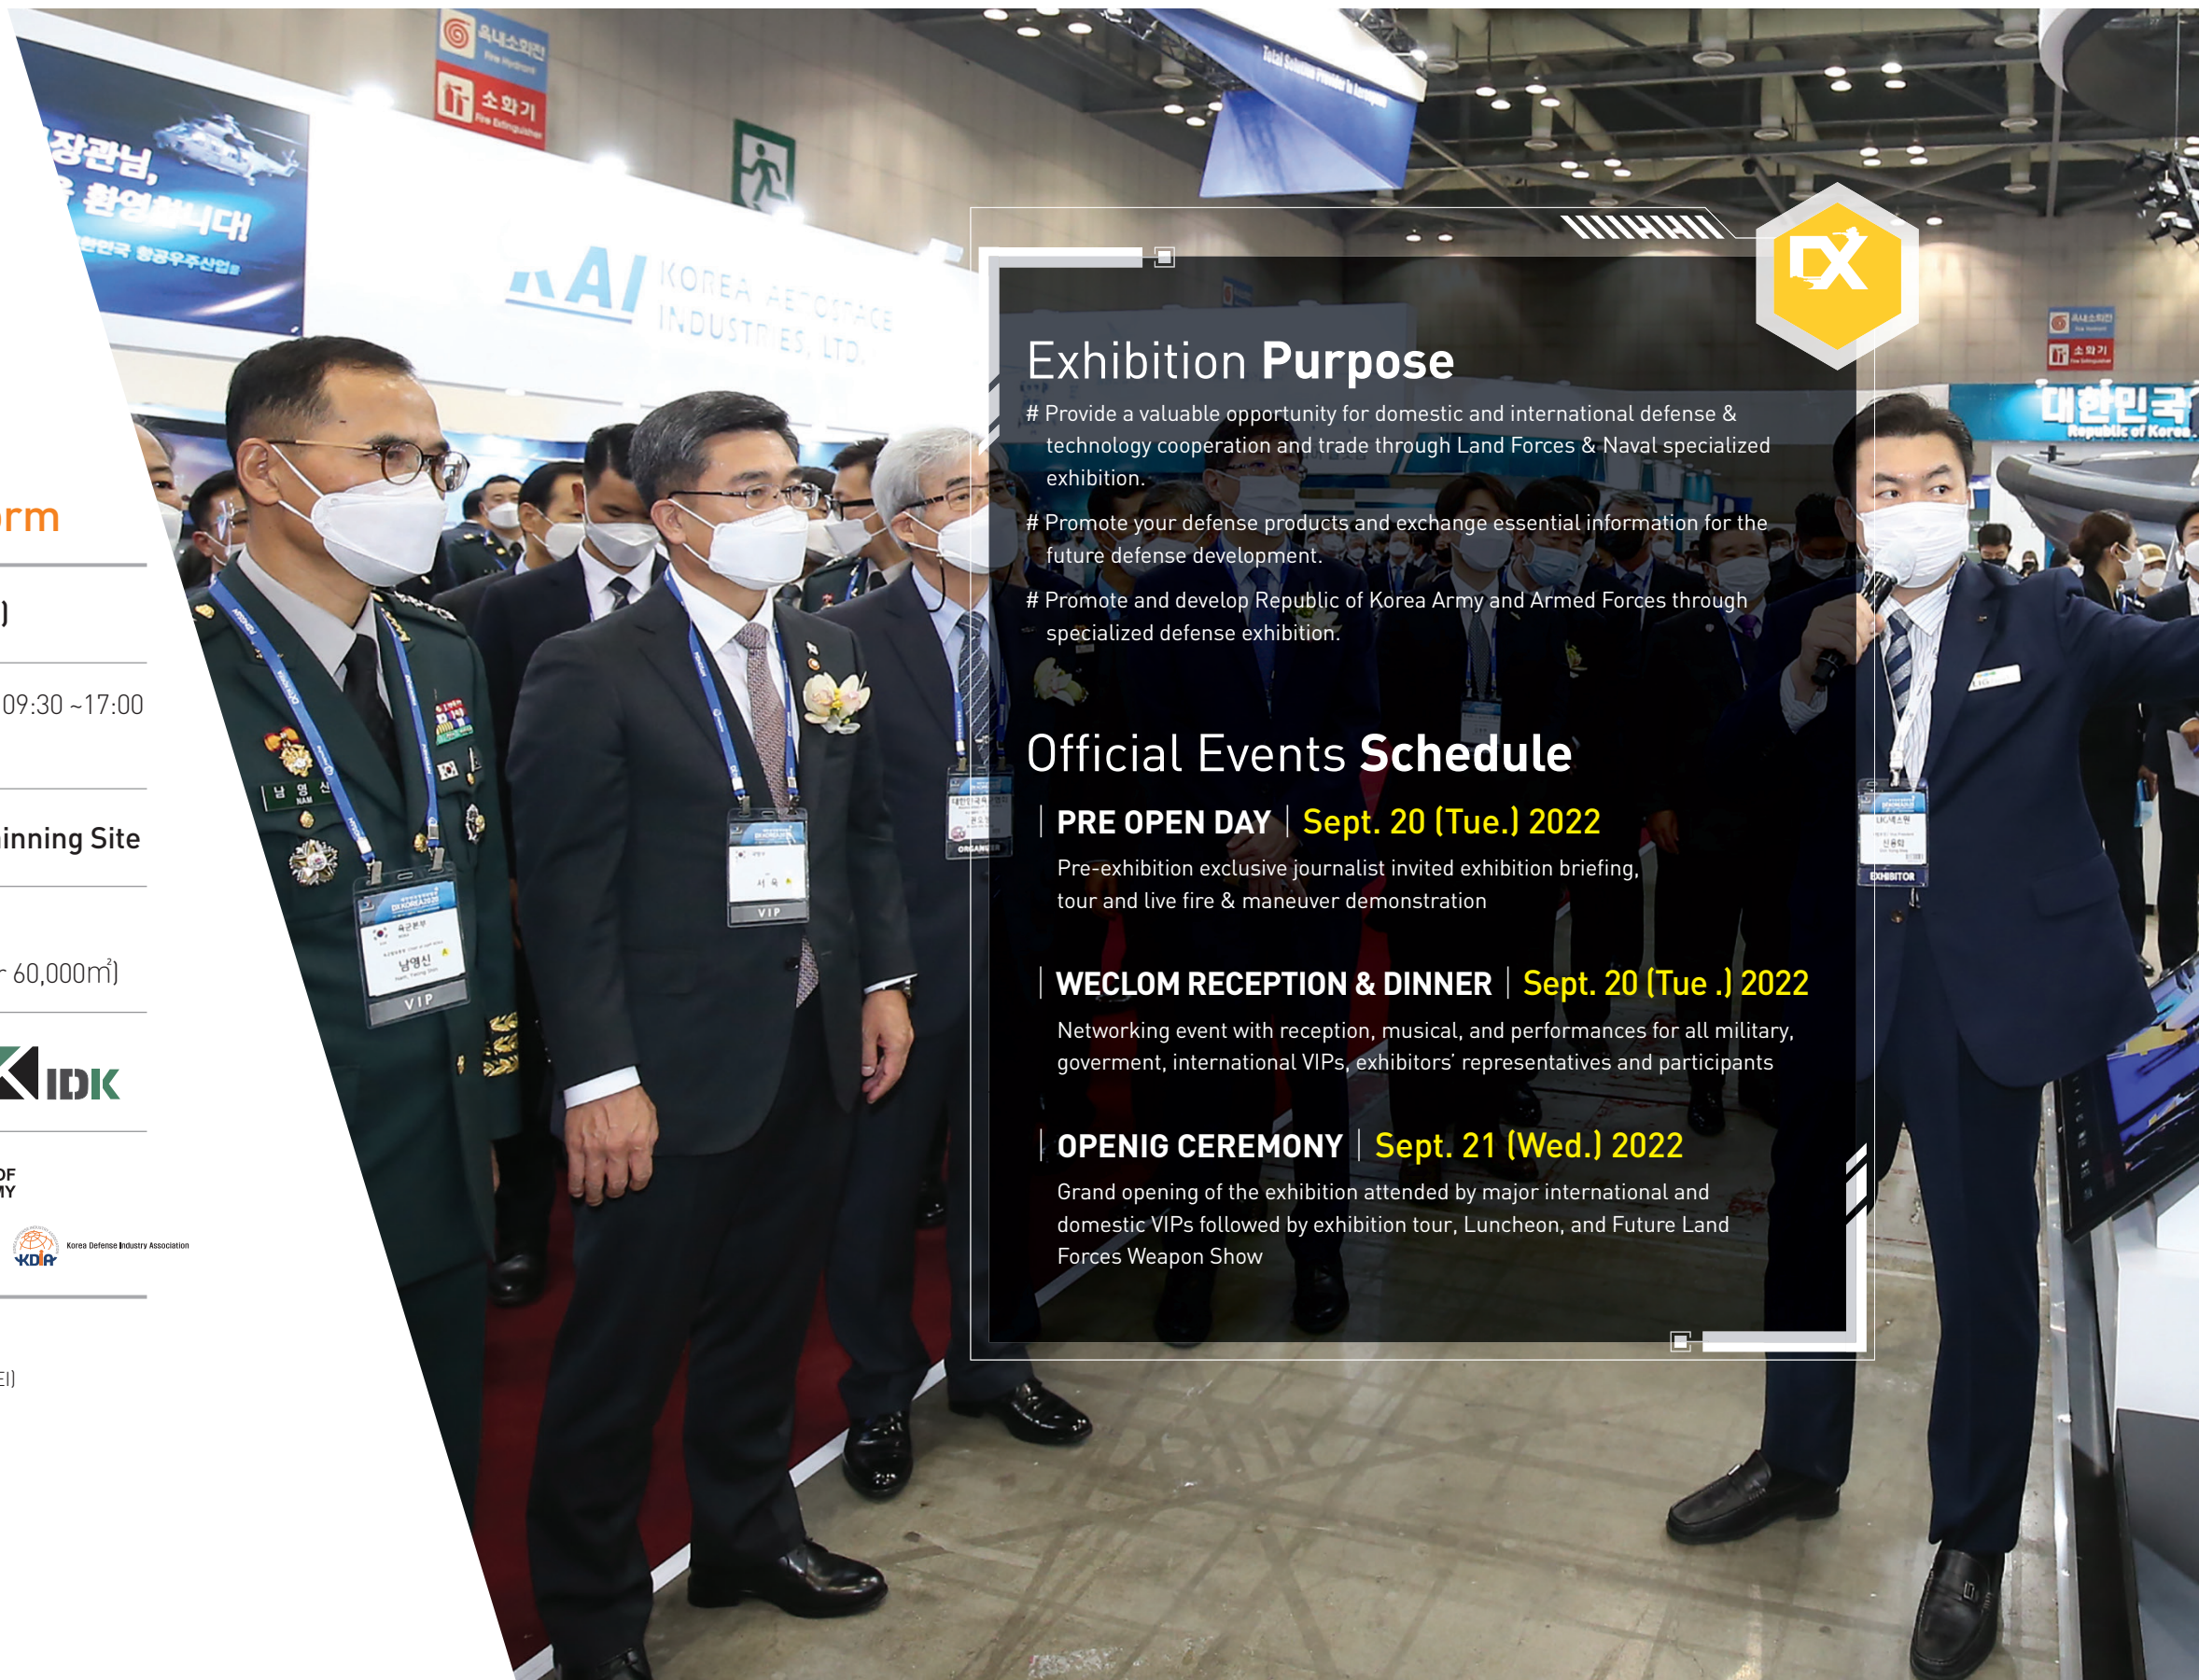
rm

)

09:30 ~17:00

inning Site

60,000m²)

IDK

OF
IY

Korea Defense Industry Association
KDIA

EI)

KAI KOREA AEROSPACE INDUSTRIES, LTD.

DX

Exhibition Purpose

# Provide a valuable opportunity for domestic and international defense & technology cooperation and trade through Land Forces & Naval specialized exhibition.

# Promote your defense products and exchange essential information for the future defense development.

# Promote and develop Republic of Korea Army and Armed Forces through specialized defense exhibition.

Official Events Schedule

PRE OPEN DAY | Sept. 20 (Tue.) 2022

Pre-exhibition exclusive journalist invited exhibition briefing, tour and live fire & maneuver demonstration

WECLOM RECEPTION & DINNER | Sept. 20 (Tue .) 2022

Networking event with reception, musical, and performances for all military, goverment, international VIPs, exhibitors' representatives and participants

OPENIG CEREMONY | Sept. 21 (Wed.) 2022

Grand opening of the exhibition attended by major international and domestic VIPs followed by exhibition tour, Luncheon, and Future Land Forces Weapon Show